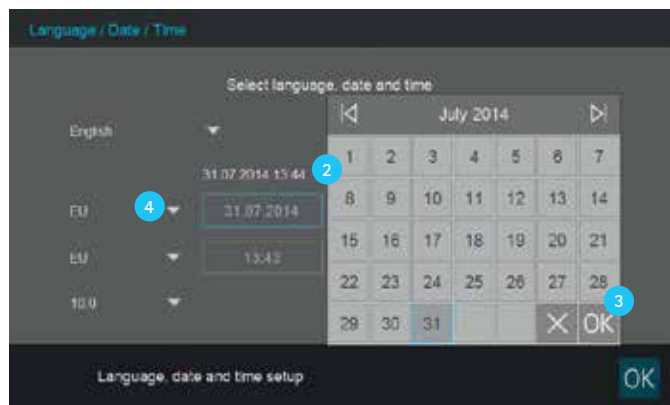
Language / Date / Time

Select language, date and time

English

31.07.2014 13:44

EU 31.07.2014

EU 13:42

10.0

July 2014

| 1 | 2 | 3 | 4 | 5 | 6 | 7 |
|---|---|---|---|---|---|---|
| 8 | 9 | 10 | 11 | 12 | 13 | 14 |
| 15 | 16 | 17 | 18 | 19 | 20 | 21 |
| 22 | 23 | 24 | 25 | 26 | 27 | 28 |
| 29 | 30 | 31 | | | X | OK |

2

3

4

Language, date and time setup

OK